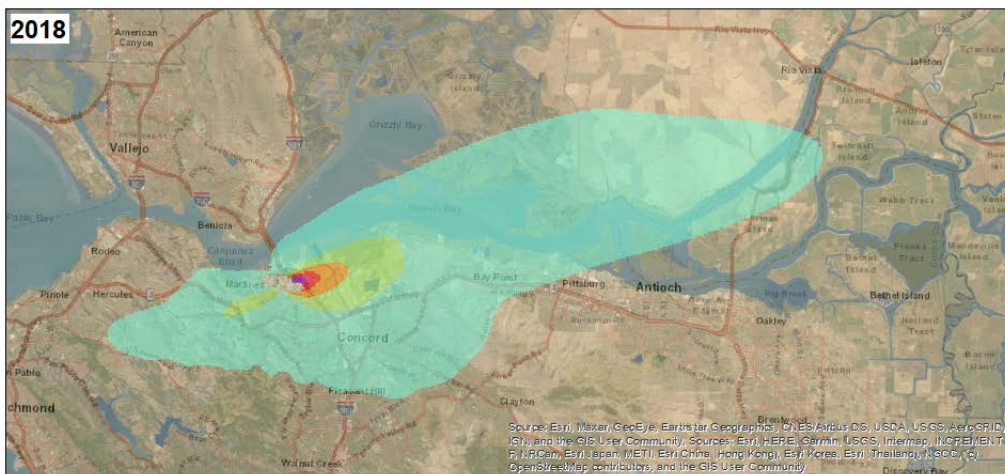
2018

American Canyon

Vallejo

Grizzly Island

Grizzly Bay

Rio Vista

Isleton

Benicia

Rodeo

Pinole

Hercules

Martinez

Bay Point

Pittsburg

Antioch

Concord

Oakley

Bethel Island

Pleasant Hill

Clayton

Walnut Creek

Brentwood

Discovery Bay

San Pablo

Richmond

Twitchell Island

Webb Tract

Franks Tract

Source: Esri, Maxar, GeoEye, Earthstar Geographics, CNES/Airbus DS, USDA, USGS, AeroGRID, IGN, and the GIS User Community, Sources: Esri, HERE, Garmin, USGS, Intermap, INCREMENT P, NRCan, Esri Japan, METI, Esri China (Hong Kong), Esri Korea, Esri (Thailand), NGCC, (c) OpenStreetMap contributors, and the GIS User Community